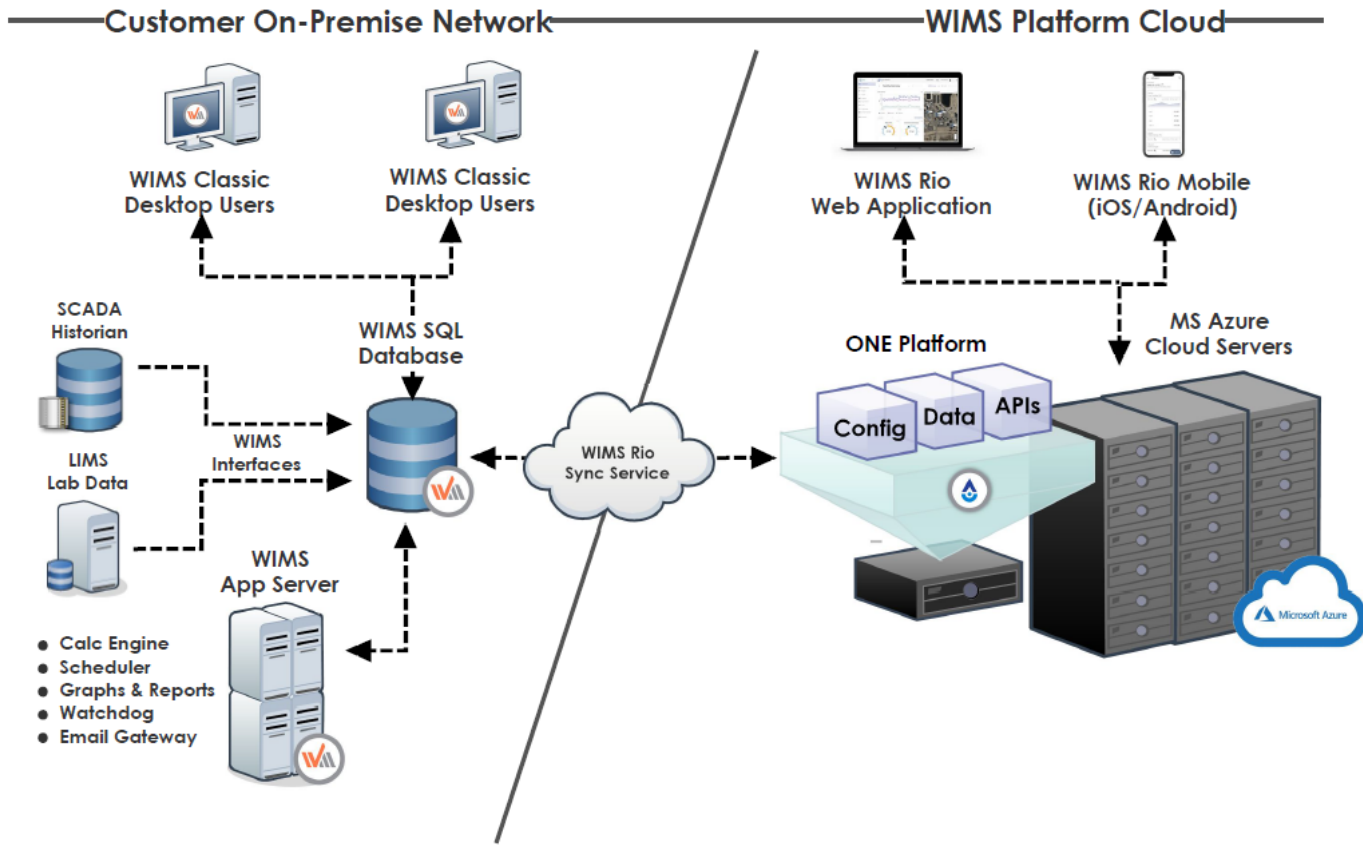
Customer On-Premise Network

WIMS Platform Cloud

WIMS Classic Desktop Users

WIMS Classic Desktop Users

WIMS Rio Web Application

WIMS Rio Mobile (iOS/Android)

SCADA Historian

WIMS SQL Database

MS Azure Cloud Servers

ONE Platform

WIMS Interfaces

LIMS Lab Data

WIMS Rio Sync Service

Config

Data

APIs

WIMS App Server

- Calc Engine
- Scheduler
- Graphs & Reports
- Watchdog
- Email Gateway

Microsoft Azure